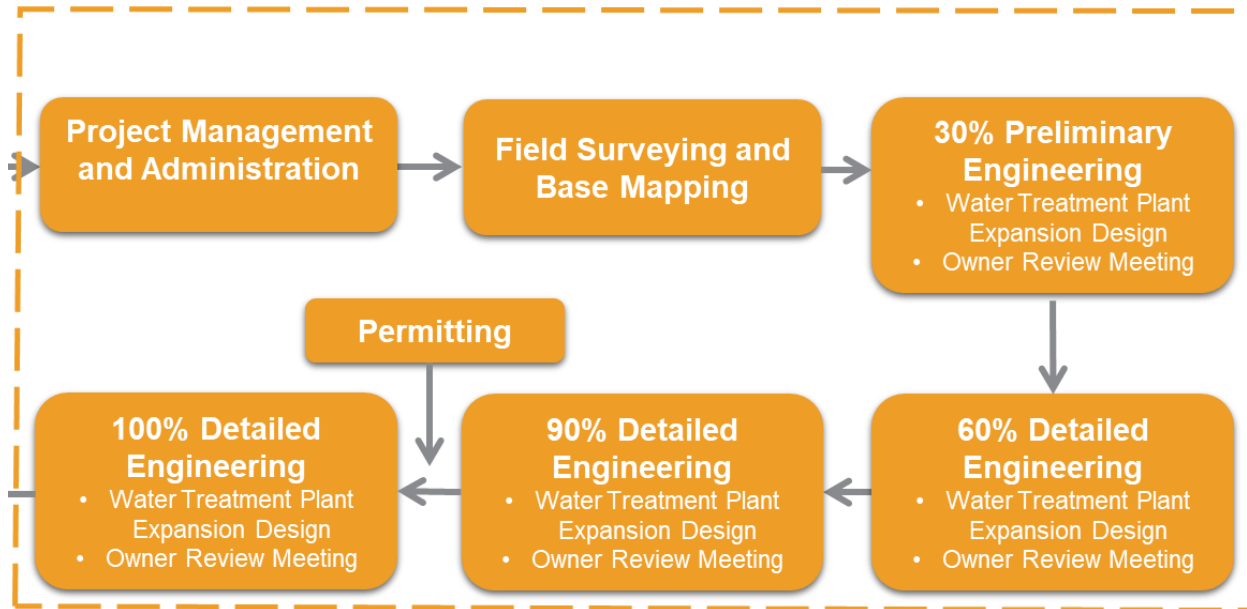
Project Management and Administration

Field Surveying and Base Mapping

30% Preliminary Engineering
- Water Treatment Plant Expansion Design
- Owner Review Meeting

60% Detailed Engineering
- Water Treatment Plant Expansion Design
- Owner Review Meeting

90% Detailed Engineering
- Water Treatment Plant Expansion Design
- Owner Review Meeting

Permitting

100% Detailed Engineering
- Water Treatment Plant Expansion Design
- Owner Review Meeting